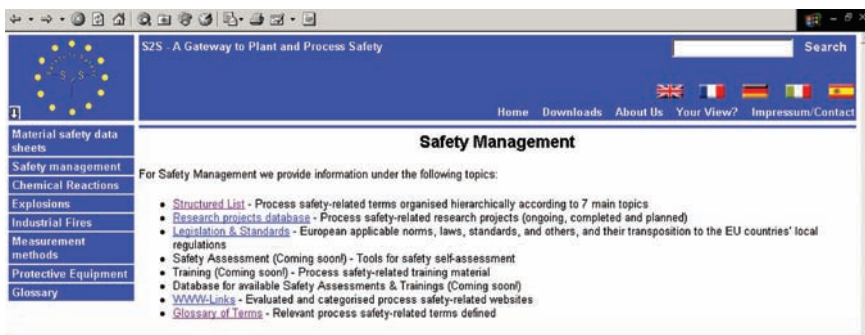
S2S - A Gateway to Plant and Process Safety

Search

Home Downloads About Us Your View? Impressum/Contact

Material safety data sheets
Safety management
Chemical Reactions
Explosions
Industrial Fires
Measurement methods
Protective Equipment
Glossary

Safety Management

For Safety Management we provide information under the following topics:

- Structured List - Process safety-related terms organised hierarchically according to 7 main topics
- Research projects database - Process safety-related research projects (ongoing, completed and planned)
- Legislation & Standards - European applicable norms, laws, standards, and others, and their transposition to the EU countries' local regulations
- Safety Assessment (Coming soon!) - Tools for safety self-assessment
- Training (Coming soon!) - Process safety-related training material
- Database for available Safety Assessments & Trainings (Coming soon!)
- WWW-Links - Evaluated and categorised process safety-related websites
- Glossary of Terms - Relevant process safety-related terms defined